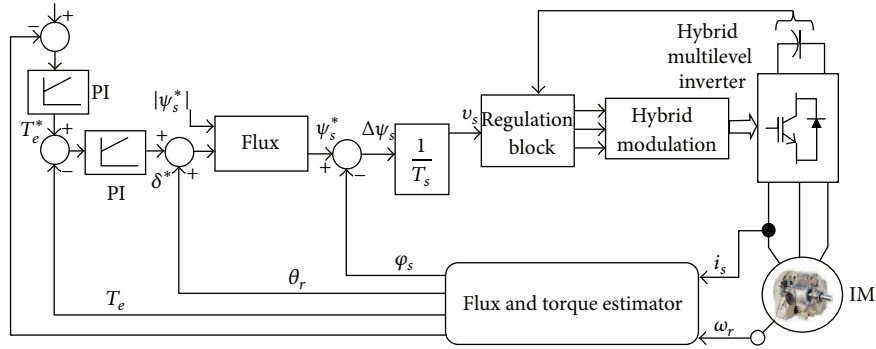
−
+
PI
$T_e^*$
+
−
PI
$|\psi_s^*|$
+
$\delta^*$
+
Flux
$\psi_s^*$
$\Delta\psi_s$
+
−
$\frac{1}{T_s}$
$v_s$
Regulation block
Hybrid modulation
Hybrid multilevel inverter
$\varphi_s$
$\theta_r$
$T_e$
Flux and torque estimator
$i_s$
IM
$\omega_r$